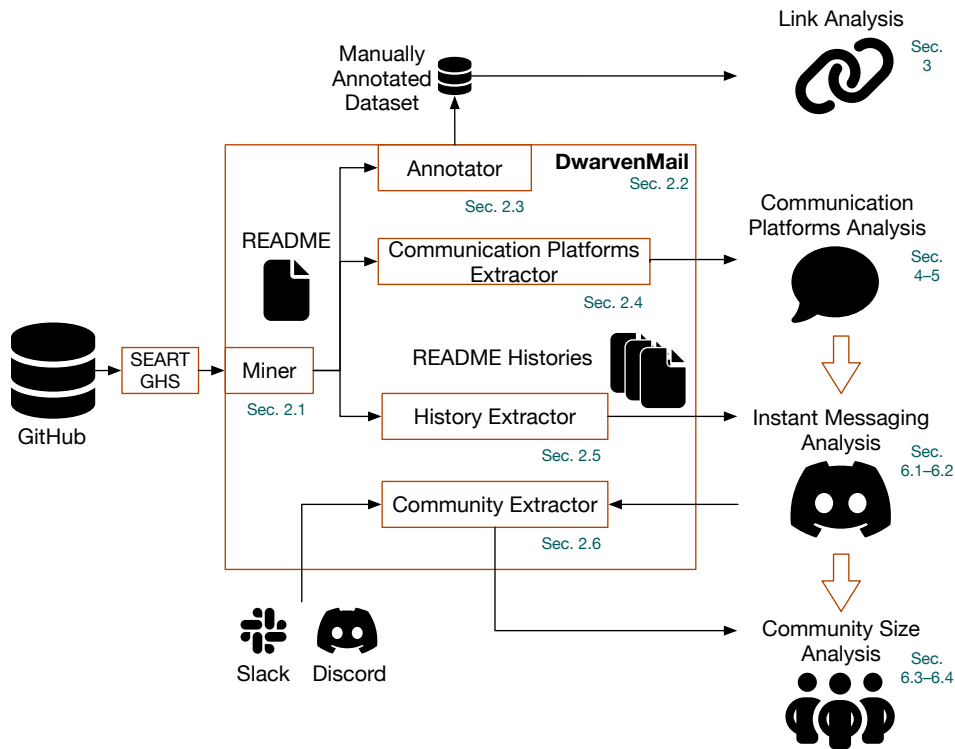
Link Analysis
Sec. 3

Manually Annotated Dataset

DwarvenMail
Sec. 2.2

Annotator
Sec. 2.3

README

Communication Platforms Extractor
Sec. 2.4

Communication Platforms Analysis
Sec. 4–5

GitHub

SEART GHS

Miner
Sec. 2.1

README Histories

History Extractor
Sec. 2.5

Instant Messaging Analysis
Sec. 6.1–6.2

Community Extractor
Sec. 2.6

Slack

Discord

Community Size Analysis
Sec. 6.3–6.4